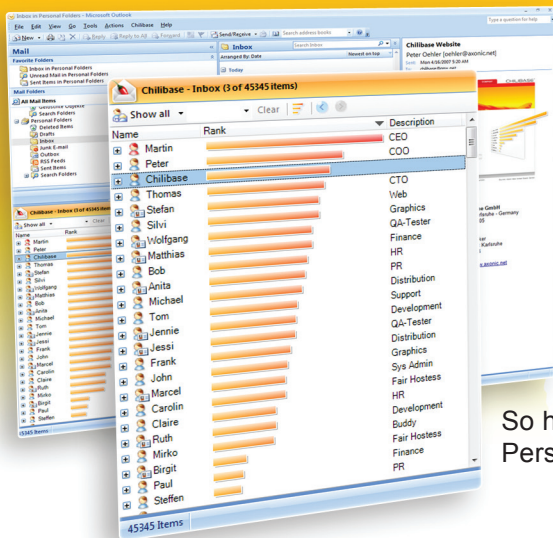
Inbox in Personal Folders - Microsoft Outlook

File Edit View Go Tools Actions Chilibase Help

New Reply Reply to All Forward Send/Receive Search address books

Type a question for help

Mail

Favorite Folders

Inbox in Personal Folders
Unread Mail in Personal Folders
Sent Items in Personal Folders

All Mail Items

Search Folders
Personal Folders
Deleted Items
Drafts
Inbox
Junk E-mail
Outbox
RSS Feeds
Sent Items
Search Folders

Inbox

Search Inbox

Arranged By: Date

Newest on top

Today

Chilibase Website

Peter Oehler [oehler@axonic.net]

Sent: Mon 4/16/2007 9:20 AM

Chilibase - Inbox (3 of 45345 items)

Show all

Clear

Name

Rank

Description

Martin | CEO
Peter | COO
Chilibase |
Thomas | CTO
Stefan | Web
Silvi | Graphics
Wolfgang | QA-Tester
Matthias | Finance
Bob | HR
Anita | PR
Michael | Distribution
Tom | Support
Jennie | Development
Jessi | QA-Tester
Frank | Distribution
John | Graphics
Marcel | Sys Admin
Carolin | Fair Hostess
Claire | HR
Ruth | Development
Mirko | Buddy
Birgit | Fair Hostess
Paul | Finance
Steffen | PR

45345 Items

So h
Pers